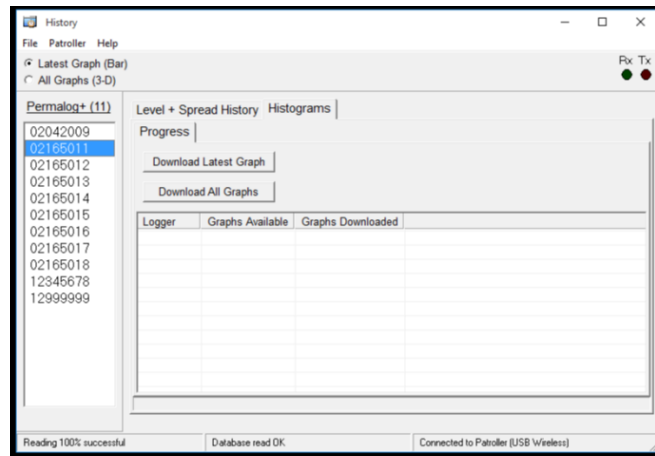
History

File Patroller Help

Latest Graph (Bar)
All Graphs (3-D)

Rx Tx

Permalog+ (11)

02042009
02165011
02165012
02165013
02165014
02165015
02165016
02165017
02165018
12345678
12999999

Level + Spread History Histograms

Progress

Download Latest Graph

Download All Graphs

| Logger | Graphs Available | Graphs Downloaded |
|---|---|---|

Reading 100% successful | Database read OK | Connected to Patroller (USB Wireless)